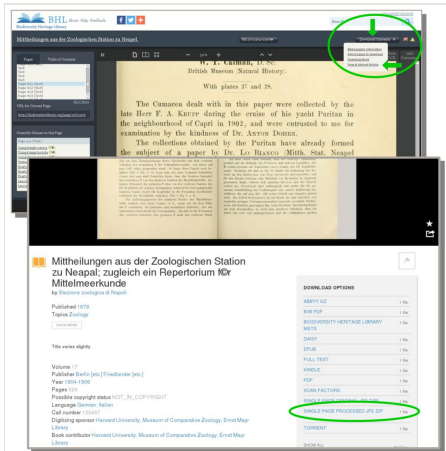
BHL Biodiversity Heritage Library

Mitteilungen aus der Zoologischen Station zu Neapel.

W. T. Calman, D.Sc.
British Museum (Natural History).

With plates 37 and 28.

The Cumacea dealt with in this paper were collected by the late Herr F. A. Krupp during the cruise of his yacht Puritan in the neighbourhood of Capri in 1902, and were entrusted to me for examination by the kindness of Dr. Anton Dohrn.

The collections obtained by the Puritan have already formed the subject of a paper by Dr. Lo Bianco (Mitth. Stat. Neapel

Mitteilungen aus der Zoologischen Station zu Neapel; zugleich ein Repertorium f©r Mittelmeerkunde

by Stazione zoologica di Napoli

Published 1879
Topics Zoology

Title varies slightly

Volume 17
Publisher Berlin [etc.] Friedlander [etc.]
Year 1904-1906
Pages 624
Possible copyright status NOT_IN_COPYRIGHT
Language German; Italian
Call number 130497
Digitizing sponsor Harvard University, Museum of Comparative Zoology, Ernst Mayr Library
Book contributor Harvard University, Museum of Comparative Zoology, Ernst Mayr Library

DOWNLOAD OPTIONS

| | |
|---|---|
| ABBYY GZ | 1 file |
| B/W PDF | 1 file |
| BIODIVERSITY HERITAGE LIBRARY METS | 1 file |
| DAISY | 1 file |
| EPUB | 1 file |
| FULL TEXT | 1 file |
| KINDLE | 1 file |
| PDF | 1 file |
| SCAN FACTORS | 1 file |
| SINGLE PAGE ORIGINAL JP2 TAR | 1 file |
| SINGLE PAGE PROCESSED JP2 ZIP | 1 file |
| TORRENT | 1 file |

SHOW ALL